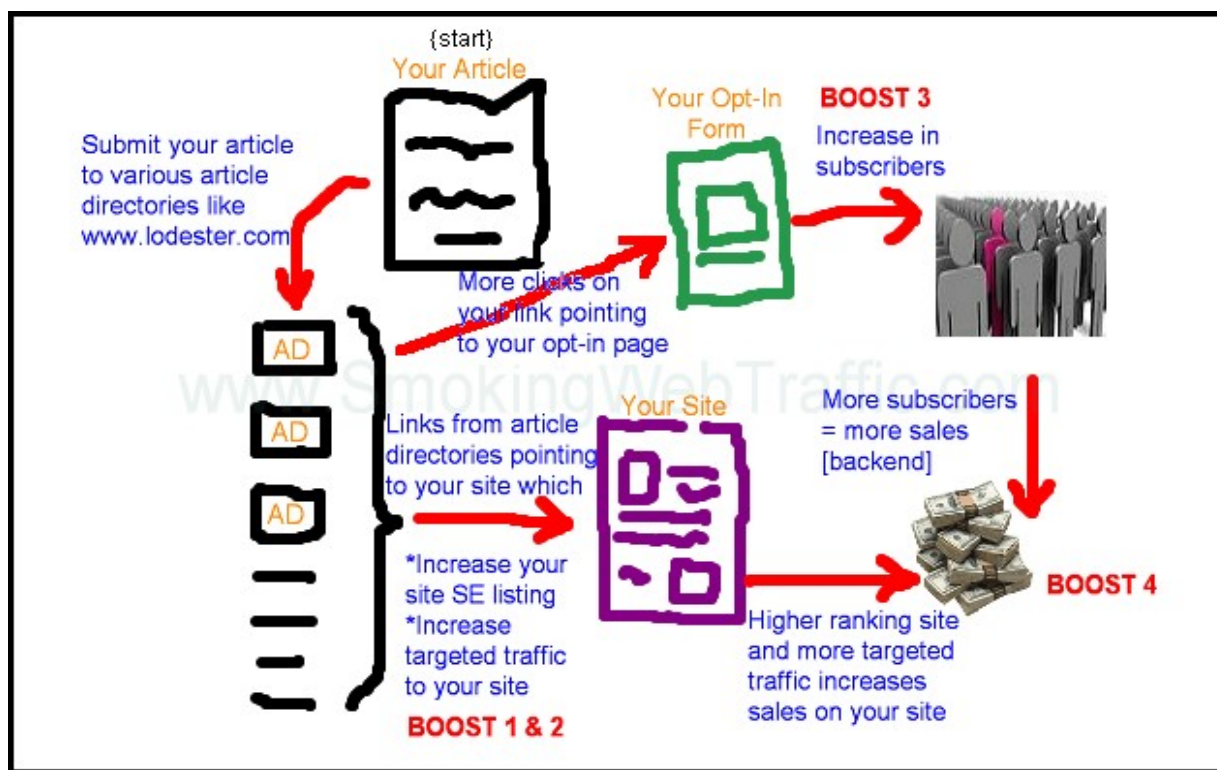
{start}
Your Article

Submit your article to various article directories like www.lodester.com

AD

AD

AD

More clicks on your link pointing to your opt-in page

Your Opt-In Form

BOOST 3

Increase in subscribers

www.SmokingWebTraffic.com

Links from article directories pointing to your site which

*Increase your site SE listing
*Increase targeted traffic to your site

BOOST 1 & 2

Your Site

More subscribers = more sales [backend]

Higher ranking site and more targeted traffic increases sales on your site

BOOST 4